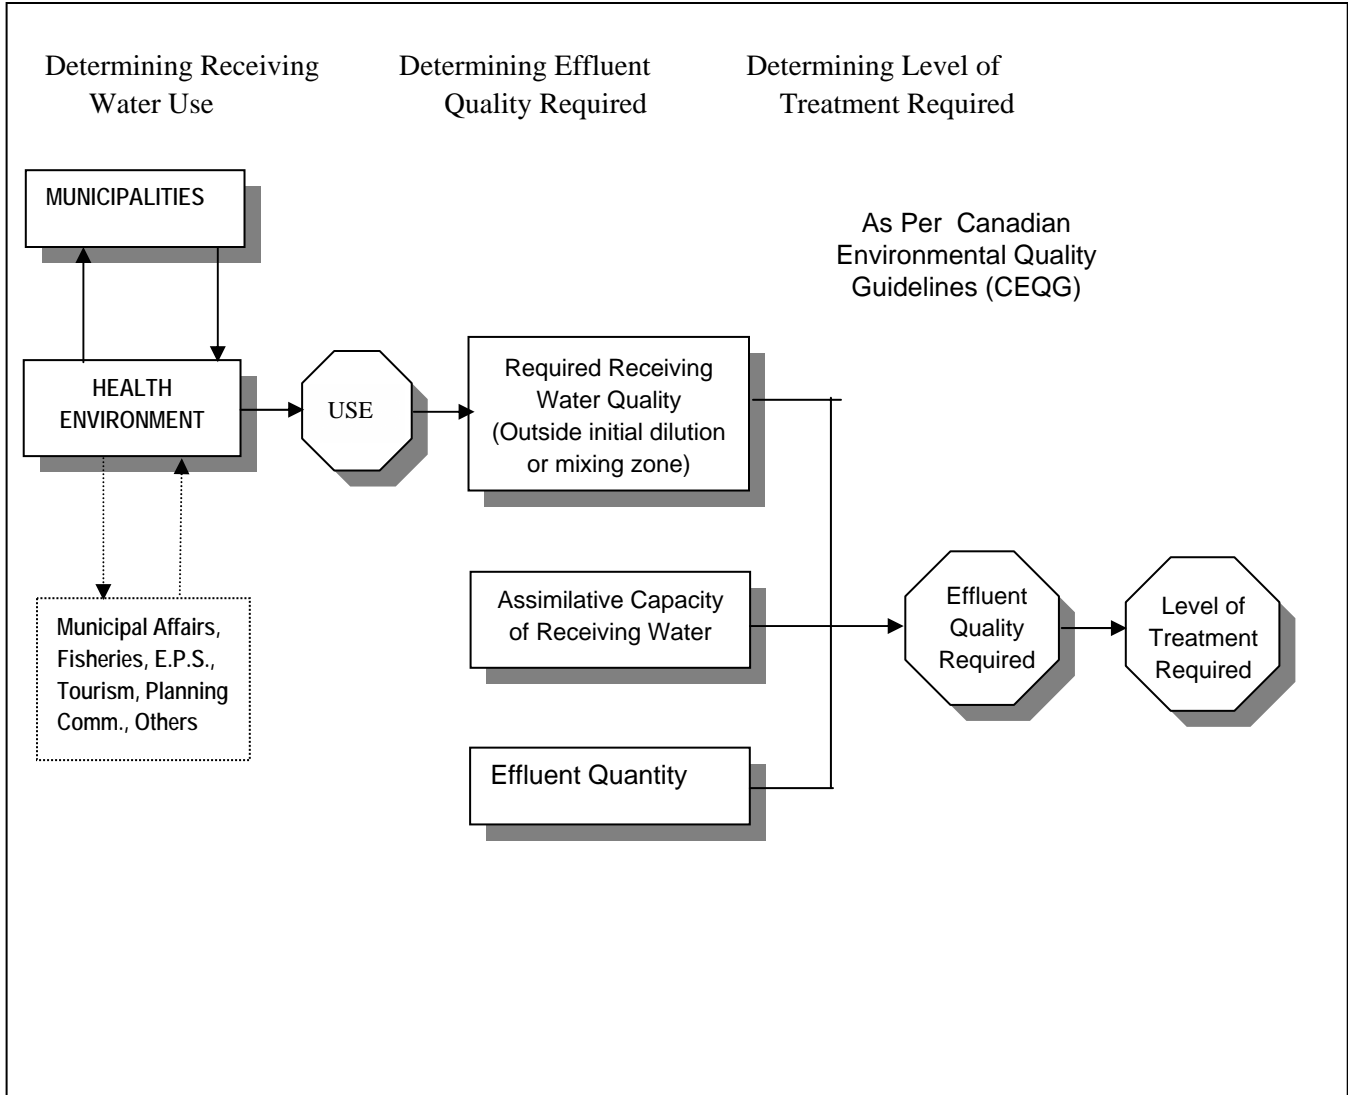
Determining Receiving Water Use

Determining Effluent Quality Required

Determining Level of Treatment Required

MUNICIPALITIES

As Per Canadian Environmental Quality Guidelines (CEQG)

HEALTH ENVIRONMENT

USE

Required Receiving Water Quality (Outside initial dilution or mixing zone)

Municipal Affairs, Fisheries, E.P.S., Tourism, Planning Comm., Others

Assimilative Capacity of Receiving Water

Effluent Quality Required

Level of Treatment Required

Effluent Quantity